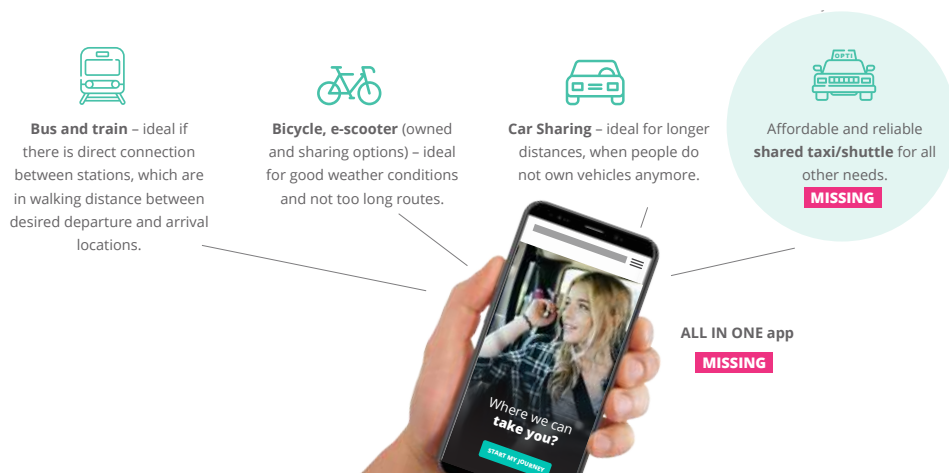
**Bus and train** – ideal if there is direct connection between stations, which are in walking distance between desired departure and arrival locations.

**Bicycle, e-scooter** (owned and sharing options) – ideal for good weather conditions and not too long routes.

**Car Sharing** – ideal for longer distances, when people do not own vehicles anymore.

OPTI

Affordable and reliable **shared taxi/shuttle** for all other needs.

MISSING

Where we can **take you?**

START MY JOURNEY

ALL IN ONE app

MISSING